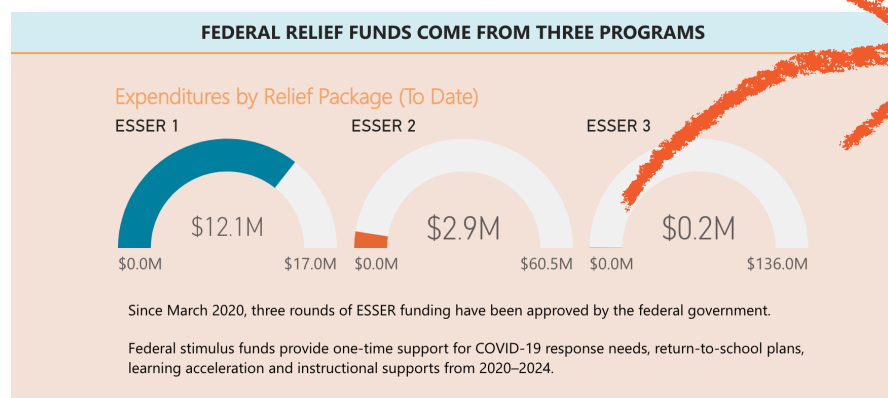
FEDERAL RELIEF FUNDS COME FROM THREE PROGRAMS

Expenditures by Relief Package (To Date)

ESSER 1
$12.1M
$0.0M
$17.0M

ESSER 2
$2.9M
$0.0M
$60.5M

ESSER 3
$0.2M
$0.0M
$136.0M

Since March 2020, three rounds of ESSER funding have been approved by the federal government.

Federal stimulus funds provide one-time support for COVID-19 response needs, return-to-school plans, learning acceleration and instructional supports from 2020–2024.